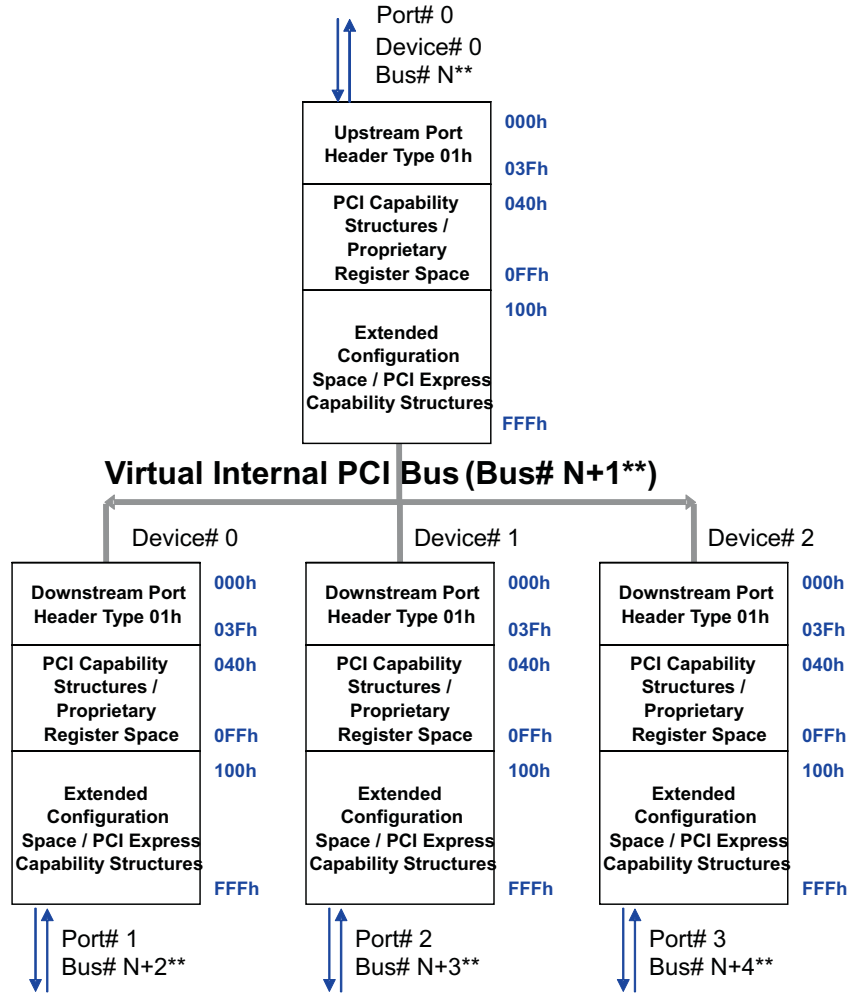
Port# 0
Device# 0
Bus# N**

Upstream Port Header Type 01h
000h
03Fh

PCI Capability Structures / Proprietary Register Space
040h
0FFh

Extended Configuration Space / PCI Express Capability Structures
100h
FFFh

Virtual Internal PCI Bus (Bus# N+1**)

Device# 0

Downstream Port Header Type 01h
000h
03Fh

PCI Capability Structures / Proprietary Register Space
040h
0FFh

Extended Configuration Space / PCI Express Capability Structures
100h
FFFh

Port# 1
Bus# N+2**

Device# 1

Downstream Port Header Type 01h
000h
03Fh

PCI Capability Structures / Proprietary Register Space
040h
0FFh

Extended Configuration Space / PCI Express Capability Structures
100h
FFFh

Port# 2
Bus# N+3**

Device# 2

Downstream Port Header Type 01h
000h
03Fh

PCI Capability Structures / Proprietary Register Space
040h
0FFh

Extended Configuration Space / PCI Express Capability Structures
100h
FFFh

Port# 3
Bus# N+4**